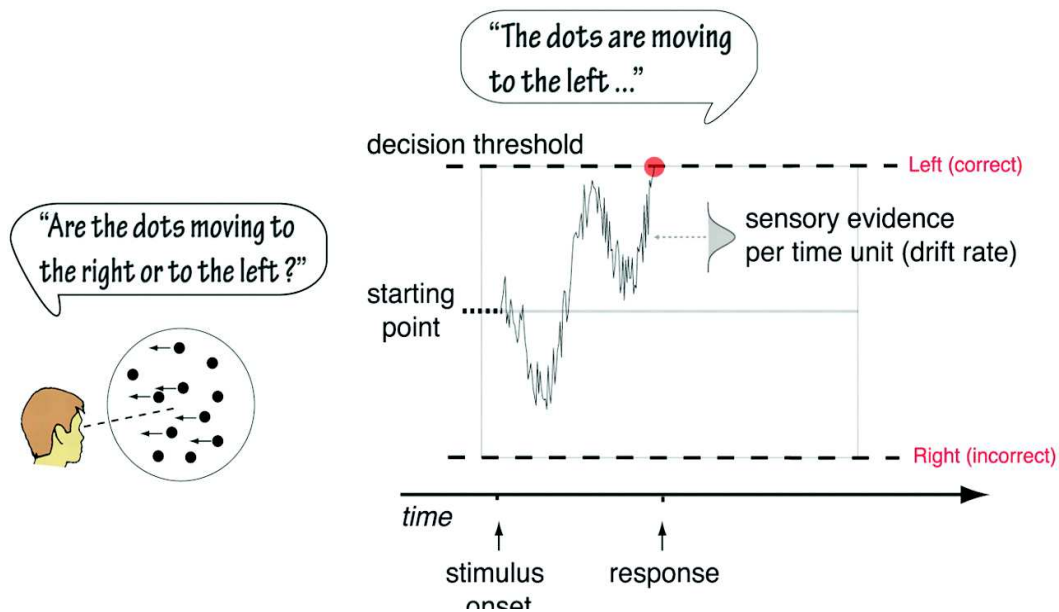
"The dots are moving to the left ..."

decision threshold

Left (correct)

"Are the dots moving to the right or to the left ?"

sensory evidence per time unit (drift rate)

starting point

Right (incorrect)

time

stimulus onset

response